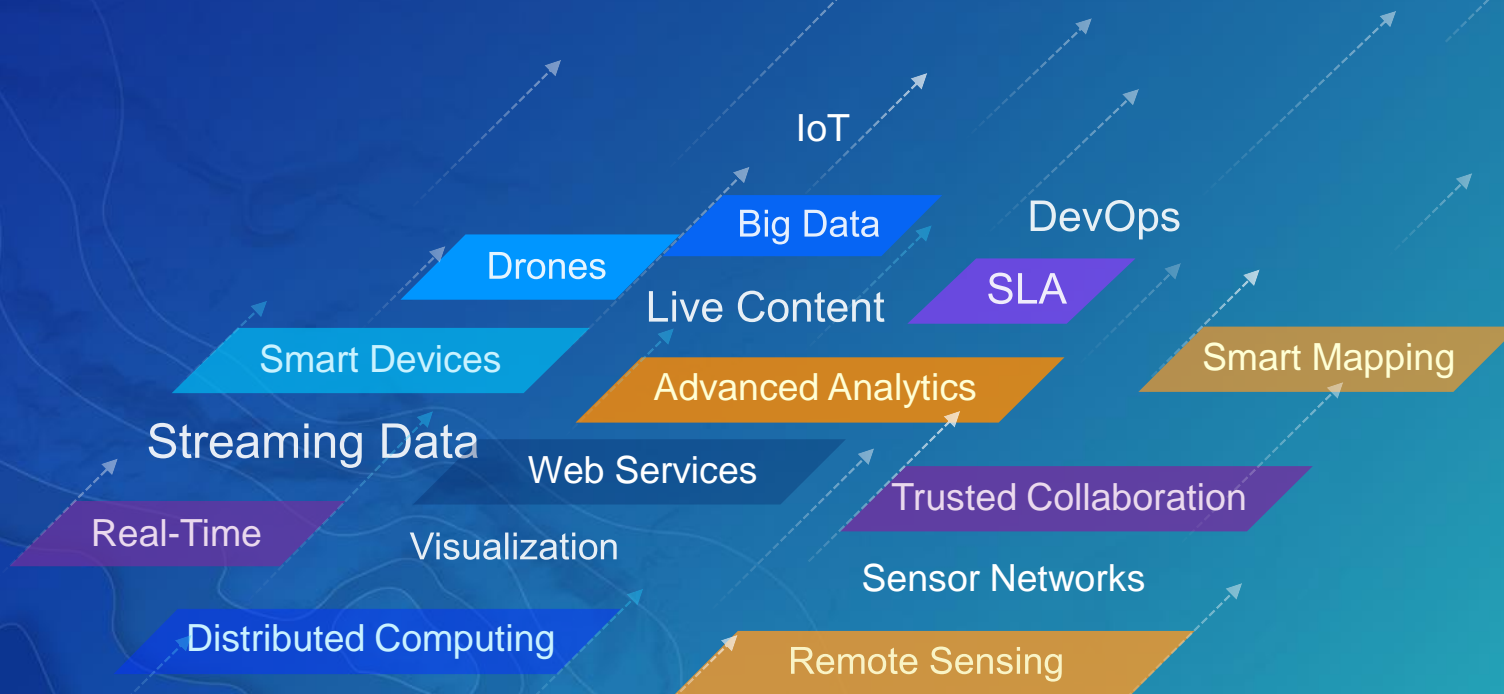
IoT

Big Data

DevOps

Drones

SLA

Live Content

Smart Devices

Smart Mapping

Advanced Analytics

Streaming Data

Web Services

Trusted Collaboration

Real-Time

Visualization

Sensor Networks

Distributed Computing

Remote Sensing